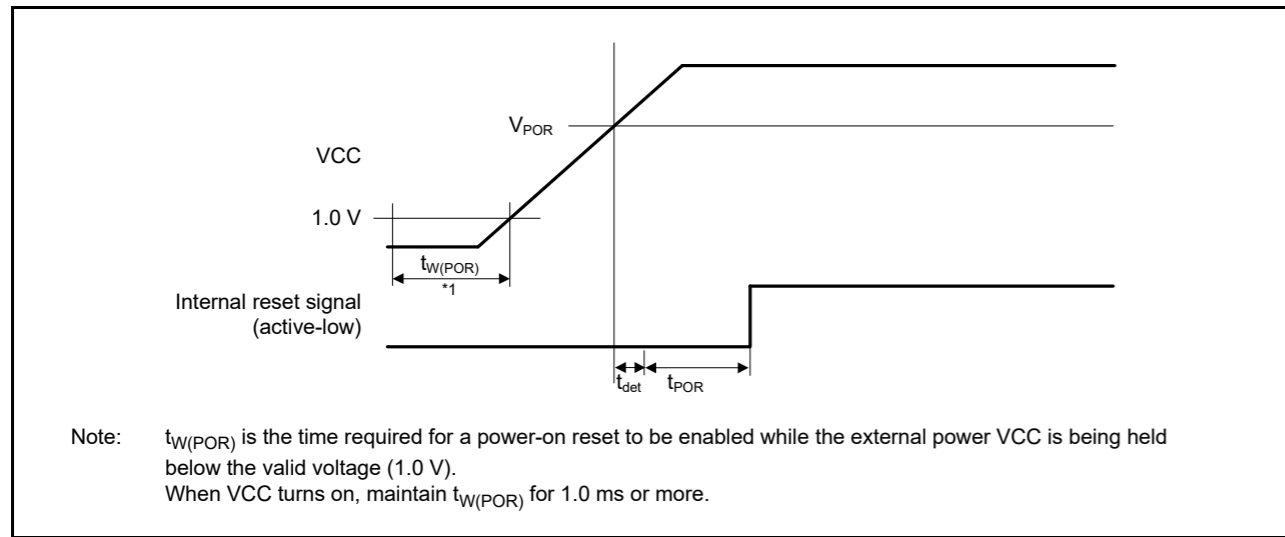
$V_{POR}$

VCC

1.0 V

$t_{W(POR)}$

*1

Internal reset signal (active-low)

$t_{det}$ $t_{POR}$

Note: $t_{W(POR)}$ is the time required for a power-on reset to be enabled while the external power VCC is being held below the valid voltage (1.0 V).
When VCC turns on, maintain $t_{W(POR)}$ for 1.0 ms or more.